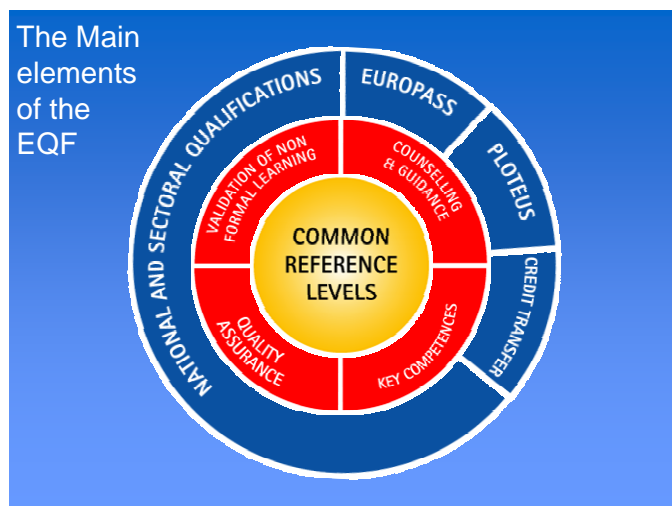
The Main elements of the EQF

NATIONAL AND SECTORAL QUALIFICATIONS

EUROPASS

PLOTEUS

CREDIT TRANSFER

VALIDATION OF NON FORMAL LEARNING

COUNSELLING & GUIDANCE

QUALITY ASSURANCE

KEY COMPETENCES

COMMON REFERENCE LEVELS